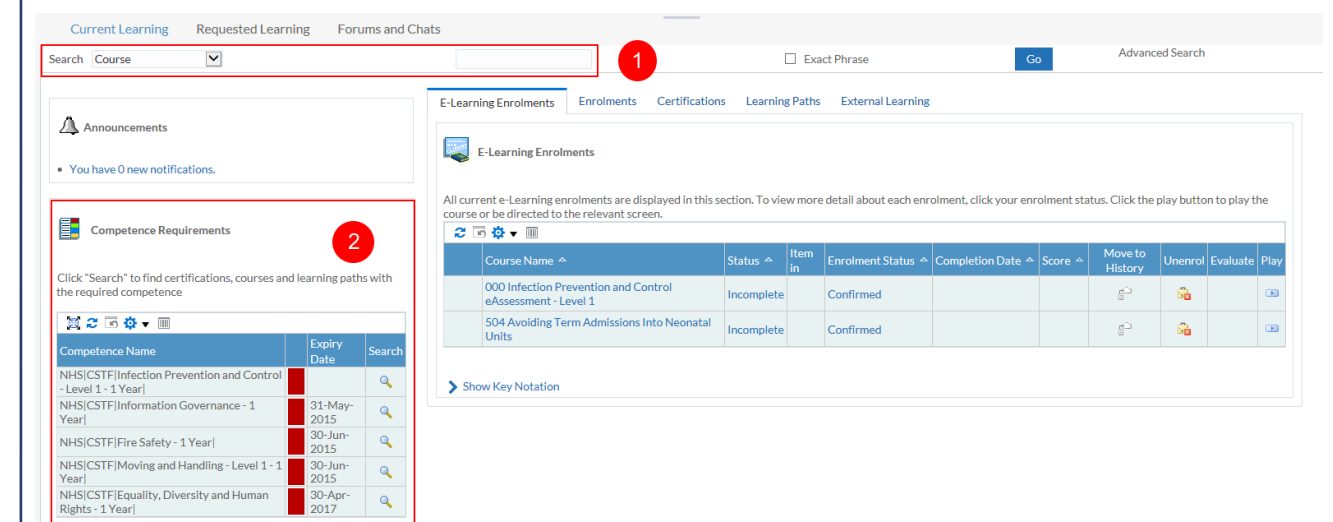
Current Learning Requested Learning Forums and Chats

Search Course

1

Exact Phrase

Go

Advanced Search

Announcements

- You have 0 new notifications.

2

Competence Requirements

Click "Search" to find certifications, courses and learning paths with the required competence

| Competence Name | | Expiry Date | Search |
|---|---|---|---|
| NHS\|CSTF\|Infection Prevention and Control - Level 1 - 1 Year\| | | | |
| NHS\|CSTF\|Information Governance - 1 Year\| | | 31-May-2015 | |
| NHS\|CSTF\|Fire Safety - 1 Year\| | | 30-Jun-2015 | |
| NHS\|CSTF\|Moving and Handling - Level 1 - 1 Year\| | | 30-Jun-2015 | |
| NHS\|CSTF\|Equality, Diversity and Human Rights - 1 Year\| | | 30-Apr-2017 | |

E-Learning Enrolments Enrolments Certifications Learning Paths External Learning

E-Learning Enrolments

All current e-Learning enrolments are displayed in this section. To view more detail about each enrolment, click your enrolment status. Click the play button to play the course or be directed to the relevant screen.

| | Course Name | Status | Item in | Enrolment Status | Completion Date | Score | Move to History | Unenrol | Evaluate | Play |
|---|---|---|---|---|---|---|---|---|---|---|
| | 000 Infection Prevention and Control eAssessment - Level 1 | Incomplete | | Confirmed | | | | | | |
| | 504 Avoiding Term Admissions Into Neonatal Units | Incomplete | | Confirmed | | | | | | |

Show Key Notation